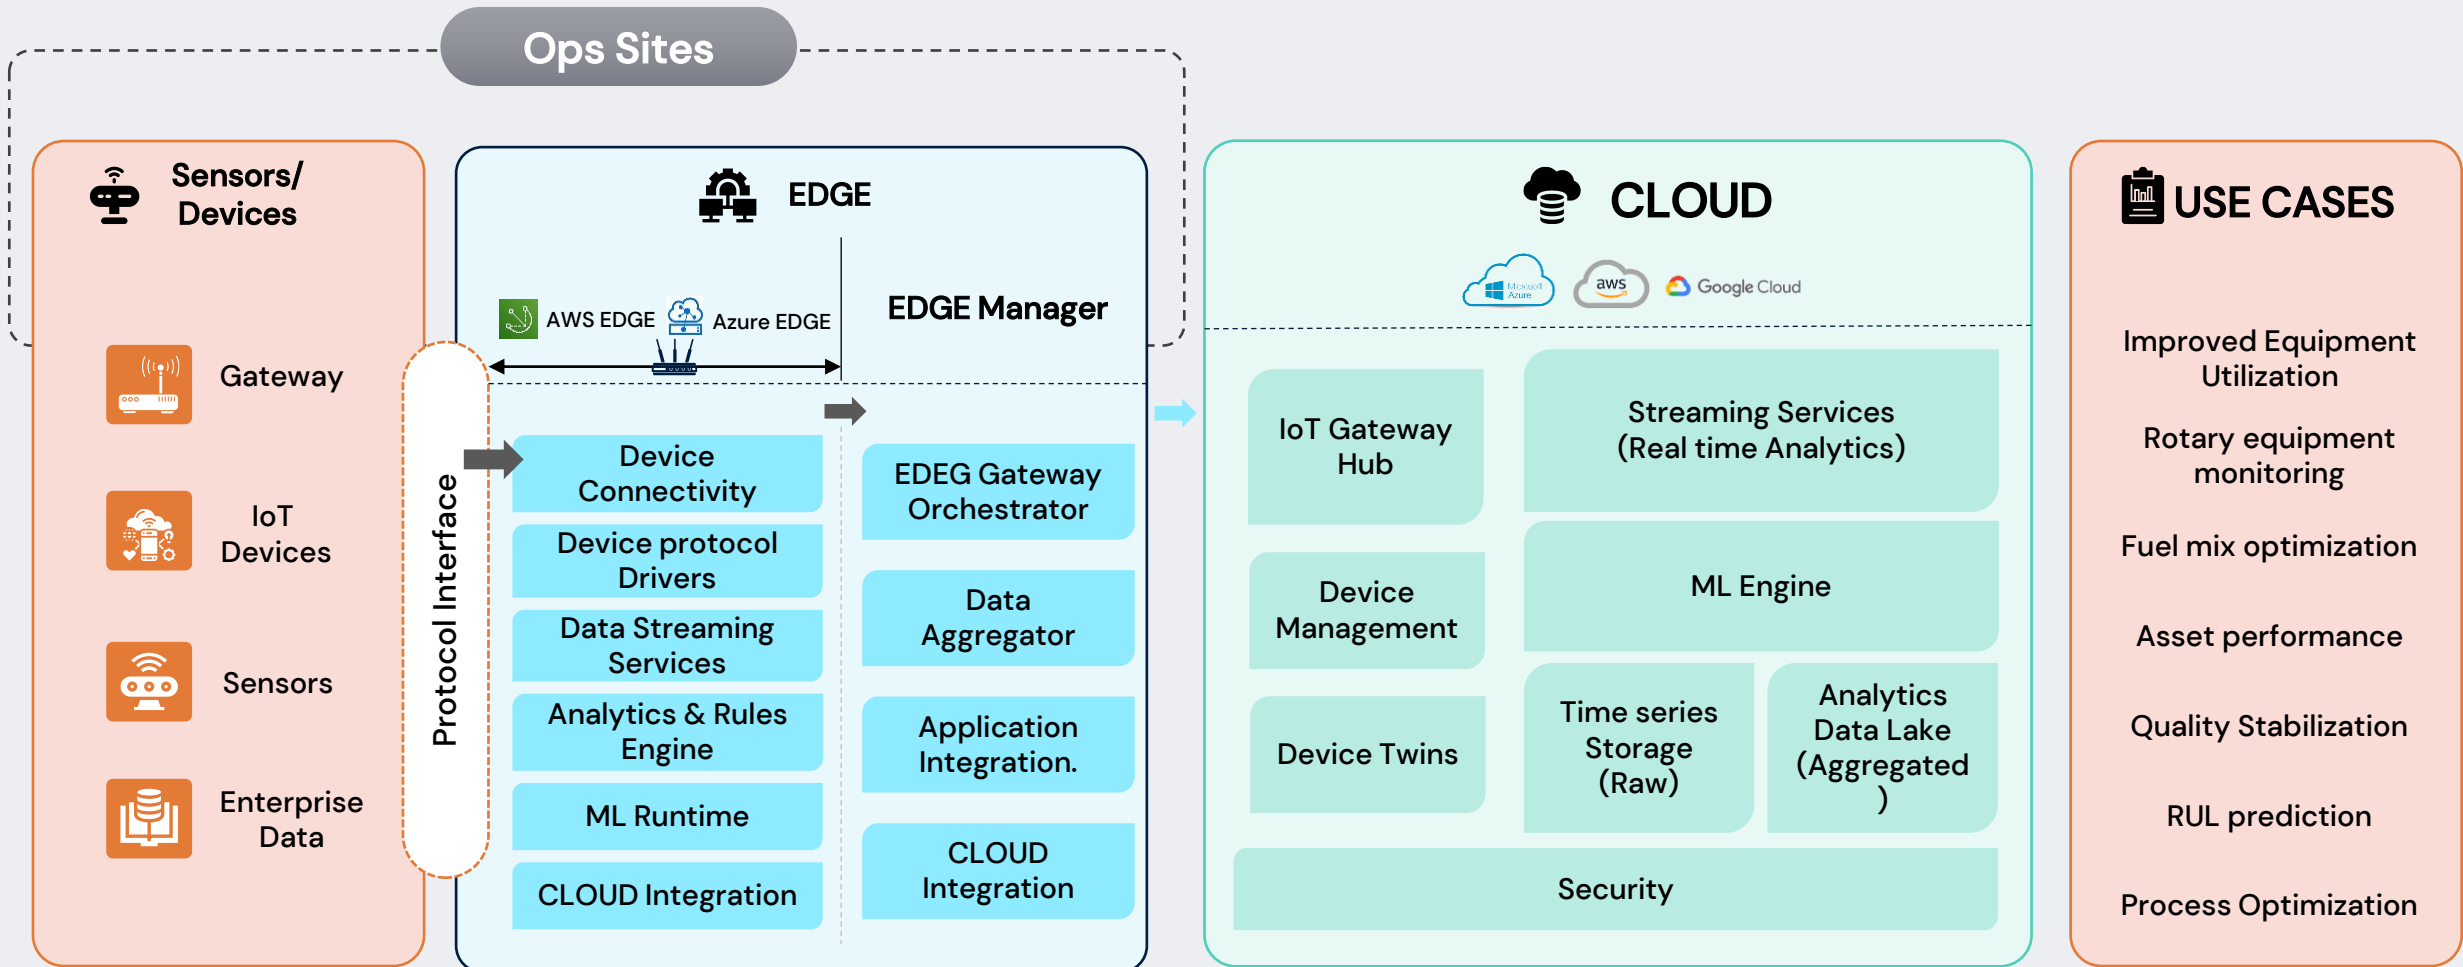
Ops Sites

Sensors/ Devices

Gateway

IoT Devices

Sensors

Enterprise Data

Protocol Interface

EDGE

AWS EDGE

Azure EDGE

EDGE Manager

Device Connectivity

Device protocol Drivers

Data Streaming Services

Analytics & Rules Engine

ML Runtime

CLOUD Integration

EDEG Gateway Orchestrator

Data Aggregator

Application Integration.

CLOUD Integration

CLOUD

Microsoft Azure

aws

Google Cloud

IoT Gateway Hub

Streaming Services (Real time Analytics)

Device Management

ML Engine

Device Twins

Time series Storage (Raw)

Analytics Data Lake (Aggregated )

Security

USE CASES

Improved Equipment Utilization

Rotary equipment monitoring

Fuel mix optimization

Asset performance

Quality Stabilization

RUL prediction

Process Optimization